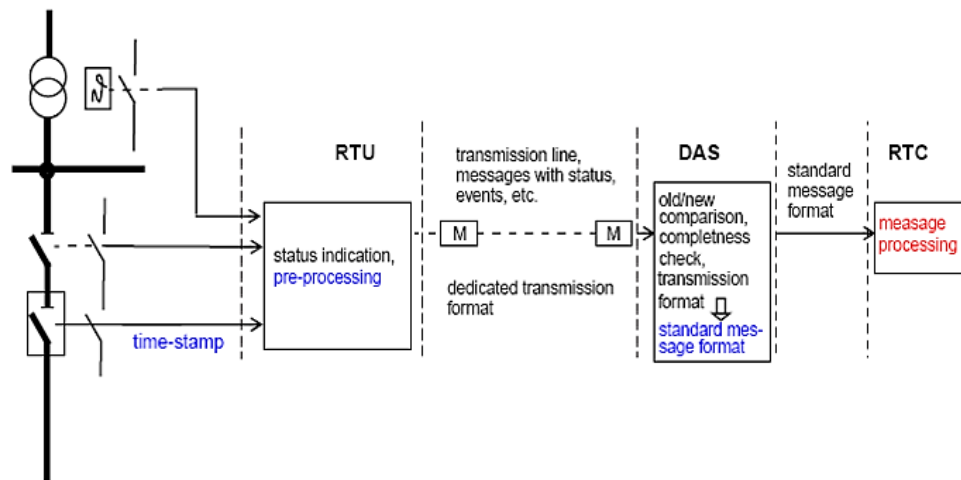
RTU

status indication, pre-processing

time-stamp

transmission line, messages with status, events, etc.

M

M

dedicated transmission format

DAS

old/new comparison, completness check, transmission format

standard message format

standard message format

RTC

measage processing